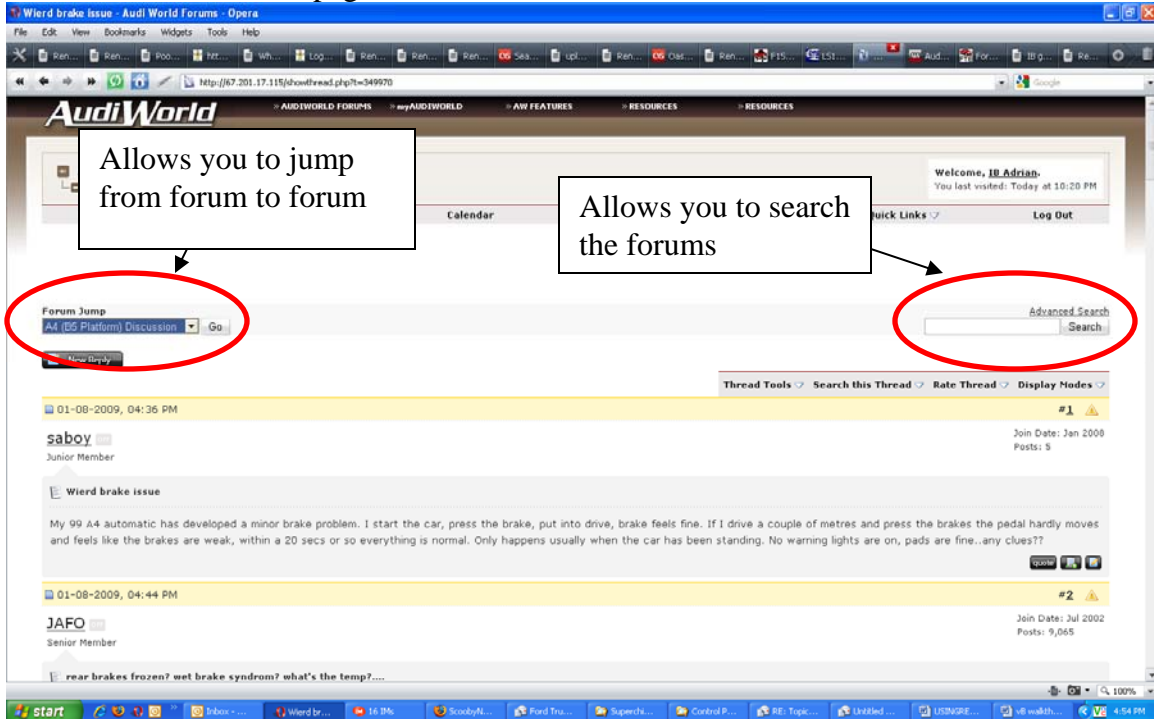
Wierd brake issue - Audi World Forums - Opera

File Edit View Bookmarks Widgets Tools Help

http://67.201.17.115/showthread.php?t=349970

AudiWorld

» AUDIWORLD FORUMS » myAUDIWORLD » AW FEATURES » RESOURCES » RESOURCES

Allows you to jump from forum to forum

Welcome, IB Adrian.
You last visited: Today at 10:20 PM

Calendar

Allows you to search the forums

Quick Links

Log Out

Forum Jump
A4 (B5 Platform) Discussion
Go

Advanced Search
Search

New Reply

Thread Tools Search this Thread Rate Thread Display Modes

01-08-2009, 04:36 PM #1

saboy
Junior Member

Join Date: Jan 2008
Posts: 5

Wierd brake issue

My 99 A4 automatic has developed a minor brake problem. I start the car, press the brake, put into drive, brake feels fine. If I drive a couple of metres and press the brakes the pedal hardly moves and feels like the brakes are weak, within a 20 secs or so everything is normal. Only happens usually when the car has been standing. No warning lights are on, pads are fine..any clues??

quote

01-08-2009, 04:44 PM #2

JAFO
Senior Member

Join Date: Jul 2002
Posts: 9,065

rear brakes frozen? wet brake syndrom? what's the temp?....

100%

start Inbox - ... Wierd br... 16 IMs ScoobyN... Ford Tru... Superchi... Control P... RE: Topic... Untitled ... USINGRE... V8 walkth... 4:54 PM